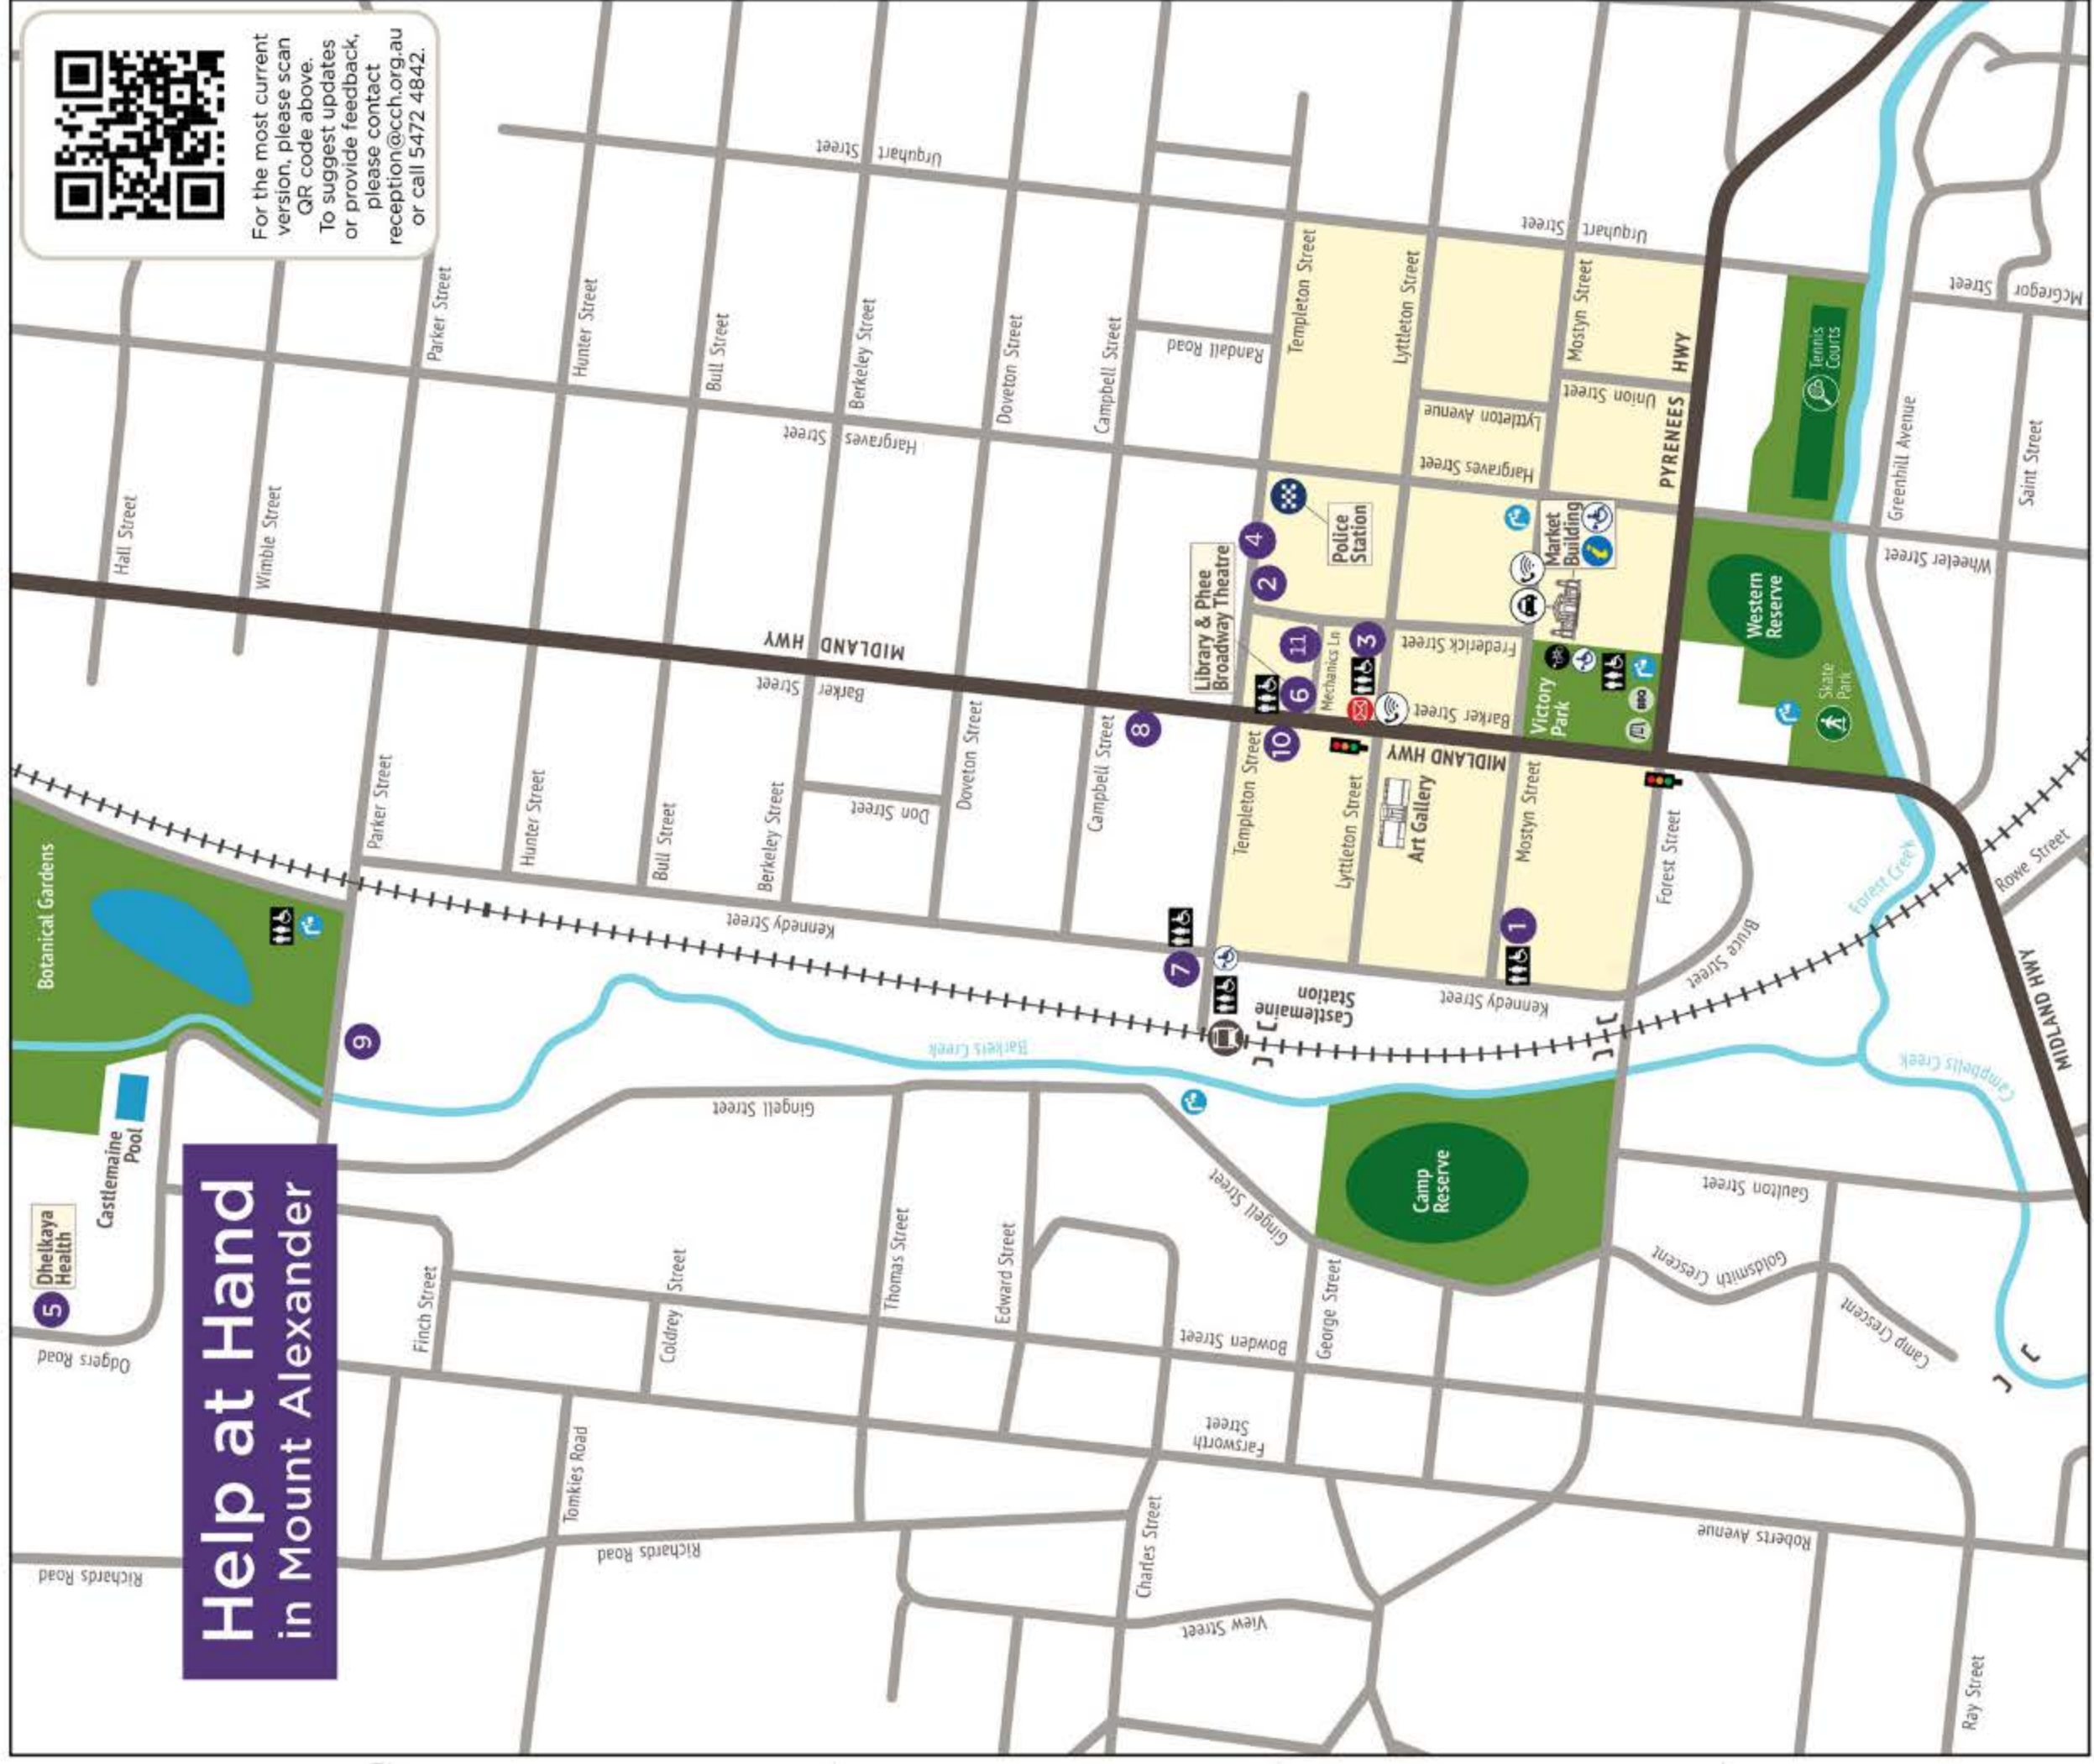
For the most current version, please scan QR code above. To suggest updates or provide feedback, please contact reception@cch.org.au or call 5472 4842.

Help at Hand
in Mount Alexander

Urquhart Street
Urquhart Street
McGregor Street
Parker Street
Hunter Street
Bull Street
Berkeley Street
Doveton Street
Campbell Street
Randall Road
Templeton Street
Lyttleton Street
Mostyn Street
PYRENEES HWY
Union Street
Lyttleton Avenue
Hargraves Street
Hargraves Street
Tennis Courts
Greenhill Avenue
Saint Street
Hall Street
Wimble Street
Police Station
Market Building
Wheeler Street
Western Reserve
Library & Phee Broadway Theatre
MIDLAND HWY
Barker Street
Frederick Street
Mechanics Ln
Barker Street
Victory Park
Skate Park
MIDLAND HWY
Art Gallery
Parker Street
Hunter Street
Bull Street
Berkeley Street
Don Street
Doveton Street
Campbell Street
Templeton Street
Lyttleton Street
Mostyn Street
Forest Street
Bruce Street
Rowe Street
Forest Creek
Botanical Gardens
Kennedy Street
Castlemaine Station
Kennedy Street
MIDLAND HWY
Barkers Creek
Campbells Creek
Castlemaine Pool
Gingell Street
Gingell Street
Camp Reserve
Gaulton Street
Goldsmith Crescent
Camp Crescent
Dhelkaya Health
Finch Street
Coldrey Street
Thomas Street
Edward Street
Bowden Street
George Street
Odgers Road
Farnsworth Street
Tomkies Road
Richards Road
Richards Road
Charles Street
Roberts Avenue
View Street
Ray Street
1
2
3
4
5
6
7
8
9
10
11